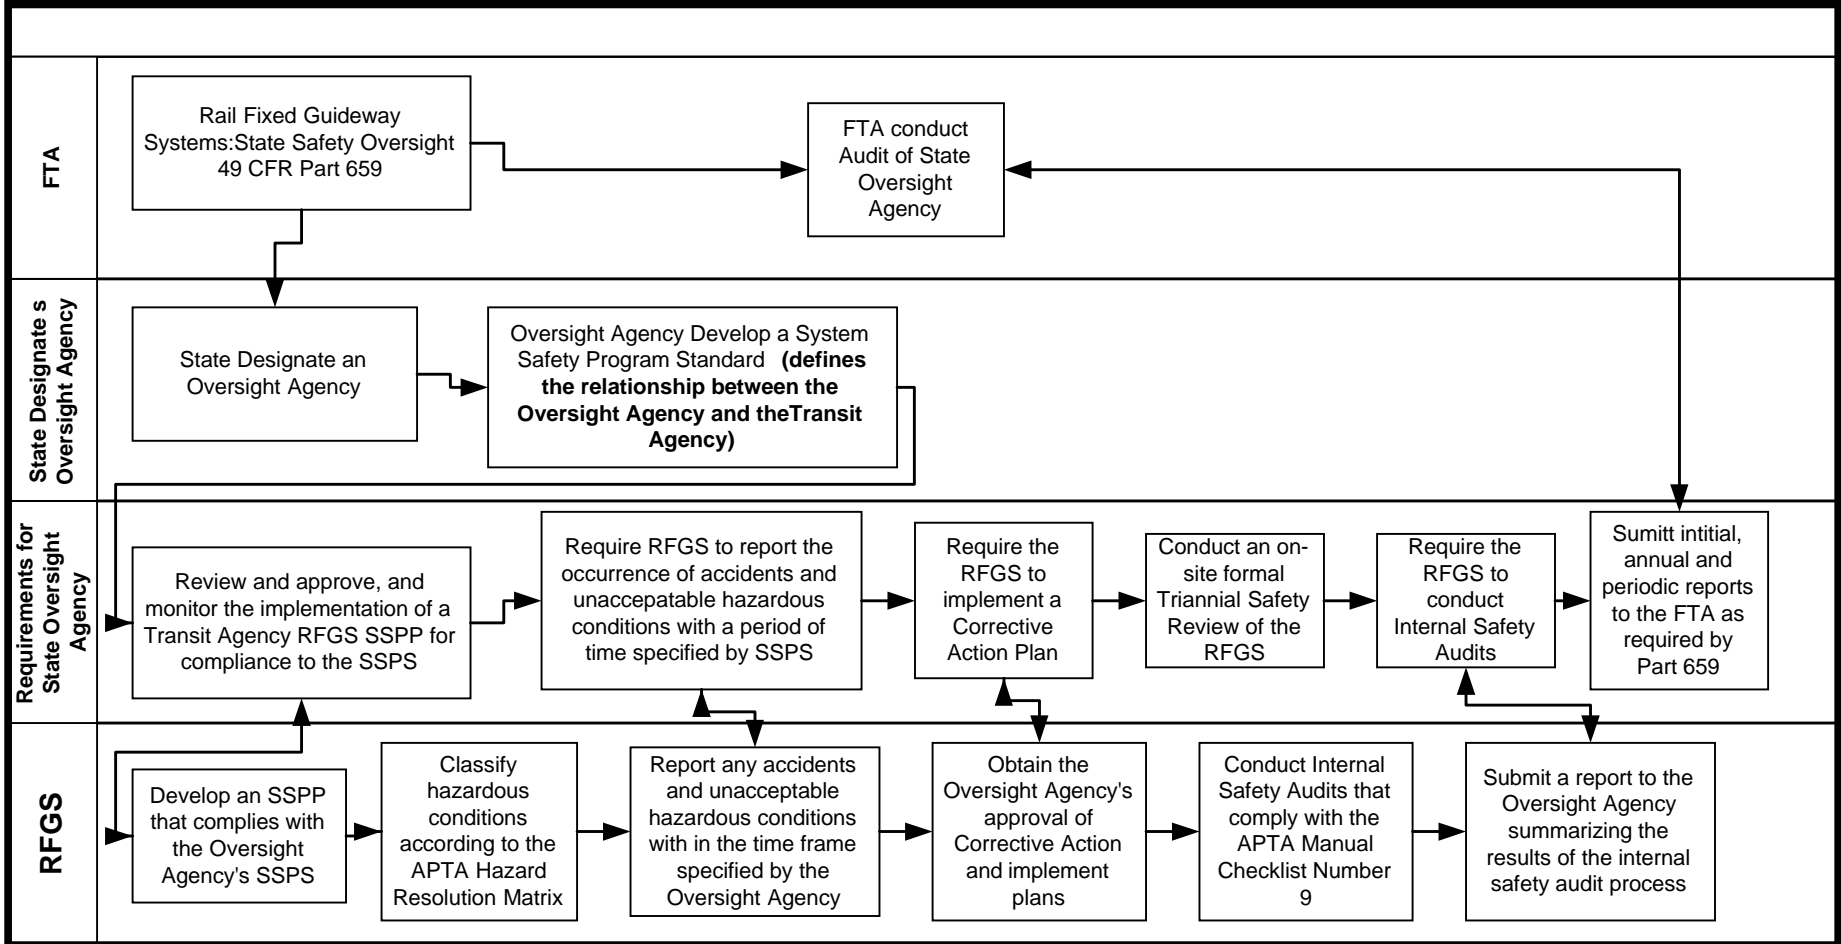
FTA

Rail Fixed Guideway Systems:State Safety Oversight 49 CFR Part 659

FTA conduct Audit of State Oversight Agency

State Designate s Oversight Agency

State Designate an Oversight Agency

Oversight Agency Develop a System Safety Program Standard **(defines the relationship between the Oversight Agency and theTransit Agency)**

Requirements for State Oversight Agency

Review and approve, and monitor the implementation of a Transit Agency RFGS SSPP for compliance to the SSPS

Require RFGS to report the occurrence of accidents and unaccepatable hazardous conditions with a period of time specified by SSPS

Require the RFGS to implement a Corrective Action Plan

Conduct an on-site formal Triannial Safety Review of the RFGS

Require the RFGS to conduct Internal Safety Audits

Sumitt intitial, annual and periodic reports to the FTA as required by Part 659

RFGS

Develop an SSPP that complies with the Oversight Agency's SSPS

Classify hazardous conditions according to the APTA Hazard Resolution Matrix

Report any accidents and unacceptable hazardous conditions with in the time frame specified by the Oversight Agency

Obtain the Oversight Agency's approval of Corrective Action and implement plans

Conduct Internal Safety Audits that comply with the APTA Manual Checklist Number 9

Submit a report to the Oversight Agency summarizing the results of the internal safety audit process